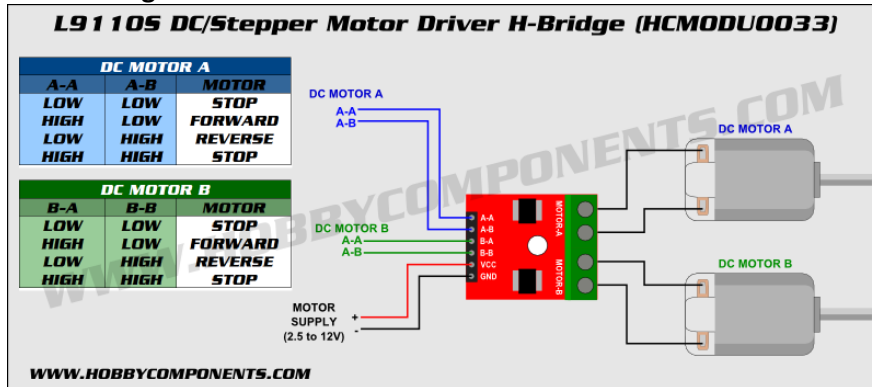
L9110S DC/Stepper Motor Driver H-Bridge (HCMODU0033)

| DC MOTOR A | | |
|---|---|---|
| A-A | A-B | MOTOR |
| LOW | LOW | STOP |
| HIGH | LOW | FORWARD |
| LOW | HIGH | REVERSE |
| HIGH | HIGH | STOP |

| DC MOTOR B | | |
|---|---|---|
| B-A | B-B | MOTOR |
| LOW | LOW | STOP |
| HIGH | LOW | FORWARD |
| LOW | HIGH | REVERSE |
| HIGH | HIGH | STOP |

DC MOTOR A
A-A
A-B

DC MOTOR B
A-A
A-B

MOTOR SUPPLY (2.5 to 12V)
+
-

A-A
A-B
B-A
B-B
VCC
GND

MOTOR-A
MOTOR-B

DC MOTOR A
DC MOTOR B

WWW.HOBBYCOMPONENTS.COM

WWW.HOBBYCOMPONENTS.COM